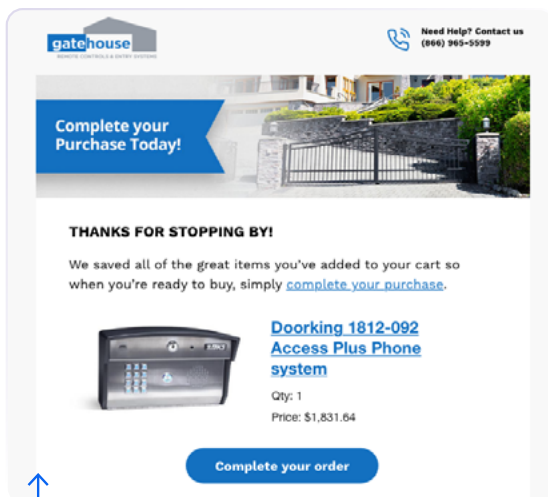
gatehouse
REMOTE CONTROLS & ENTRY SYSTEMS

Need Help? Contact us
(866) 965-5599

Complete your Purchase Today!

THANKS FOR STOPPING BY!

We saved all of the great items you've added to your cart so when you're ready to buy, simply complete your purchase.

Doorking 1812-092 Access Plus Phone system

Qty: 1

Price: $1,831.64

Complete your order